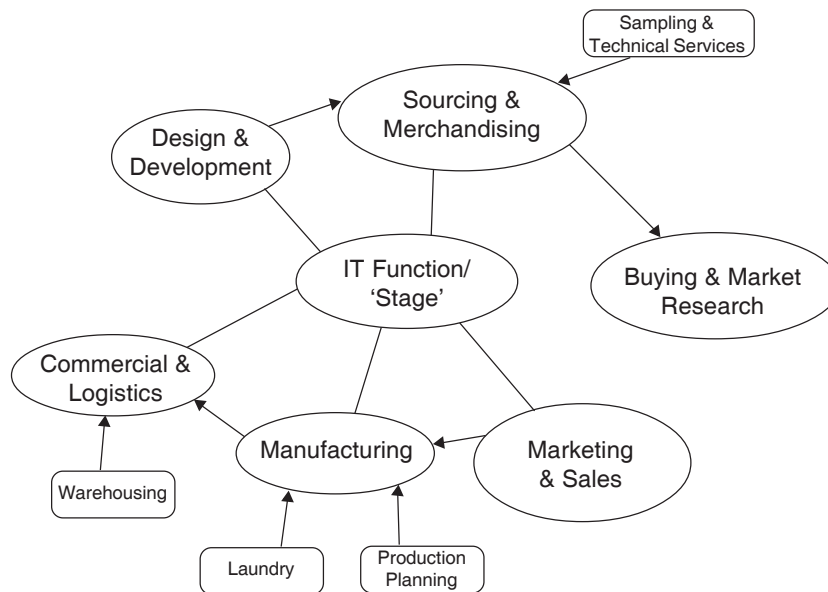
Sampling & Technical Services

Design & Development

Sourcing & Merchandising

IT Function/ ‘Stage’

Buying & Market Research

Commercial & Logistics

Manufacturing

Marketing & Sales

Warehousing

Laundry

Production Planning